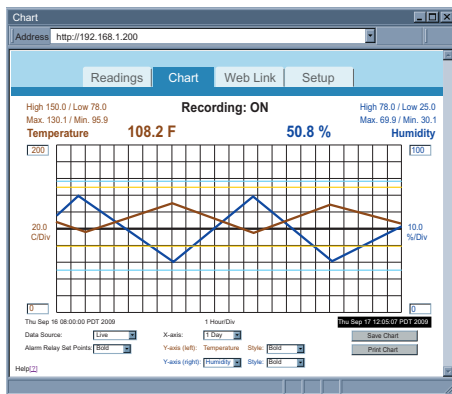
Chart

Address http://192.168.1.200

Readings Chart Web Link Setup

High 150.0 / Low 78.0
Max. 130.1 / Min. 95.9

Recording: ON

High 78.0 / Low 25.0
Max. 69.9 / Min. 30.1

Temperature 108.2 F 50.8 % Humidity

200

100

20.0
C/Div

10.0
%/Div

0

0

Thu Sep 16 08:00:00 PDT 2009

1 Hour/Div

Thu Sep 17 12:05:07 PDT 2009

Data Source: Live

X-axis: 1 Day

Save Chart

Alarm Relay Set Points: Bold

Y-axis (left): Temperature Style: Bold

Print Chart

Y-axis (right): Humidity Style: Bold

Help[?]